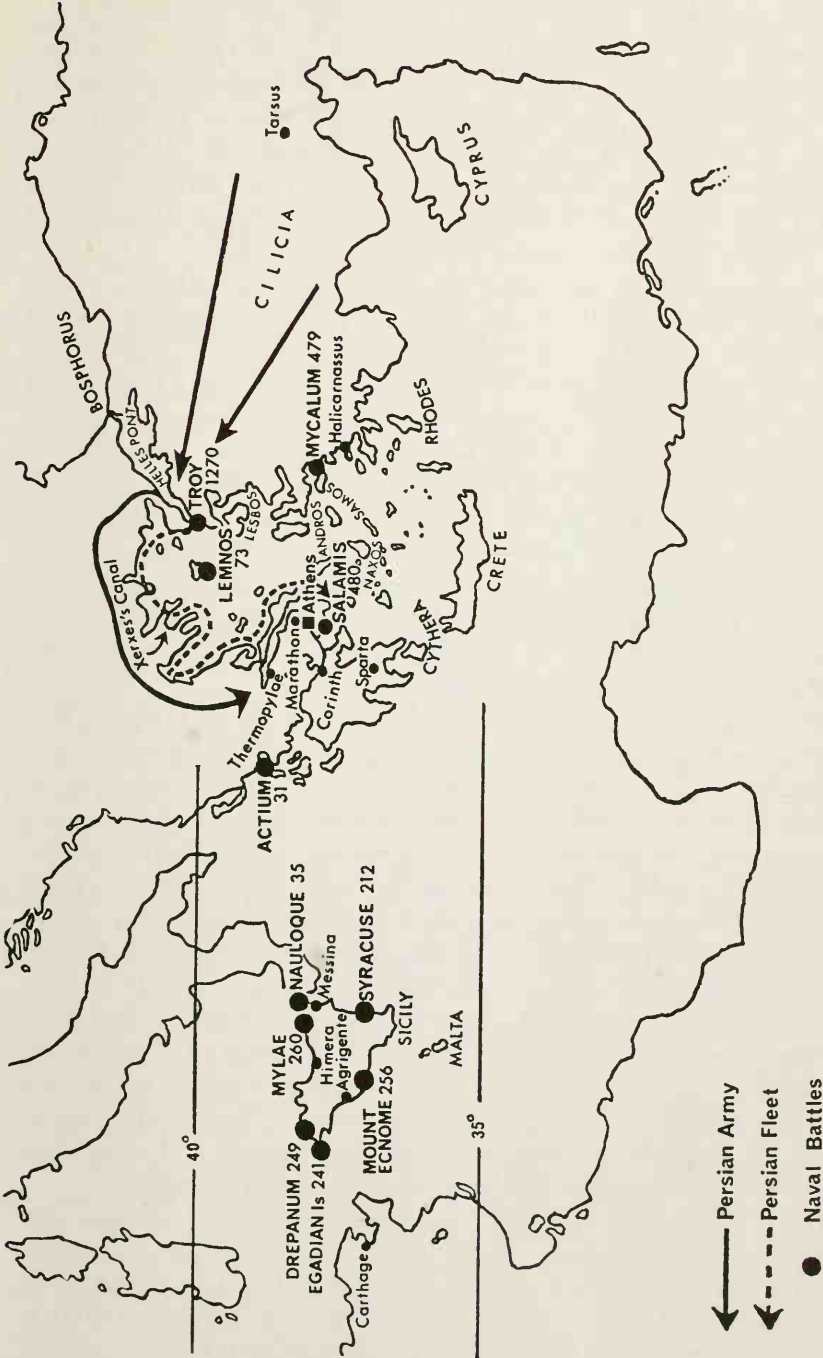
BOSPHORUS
Tarsus
CILICIA
CYPRUS
HELLESPONT
TROY 1270
LESBOS
LEMNOS 73
MYCALUM 479
Halicarnassus
SAMOS
ANDROS
NAXOS
RHODES
SALAMIS 480
Athens
Marathon
Xerxes's Canal
Thermopylae
Corinth
Sparta
CYTHERA
CRETE
ACTIUM 31
NAULOQUE 35
Messina
MYLAE 260
SYRACUSE 212
Himera
Agrigente
SICILY
MALTA
DREPANUM 249
EGADIAN Is 241
MOUNT ECNOME 256
Carthage
40°
35°
Persian Army
Persian Fleet
Naval Battles